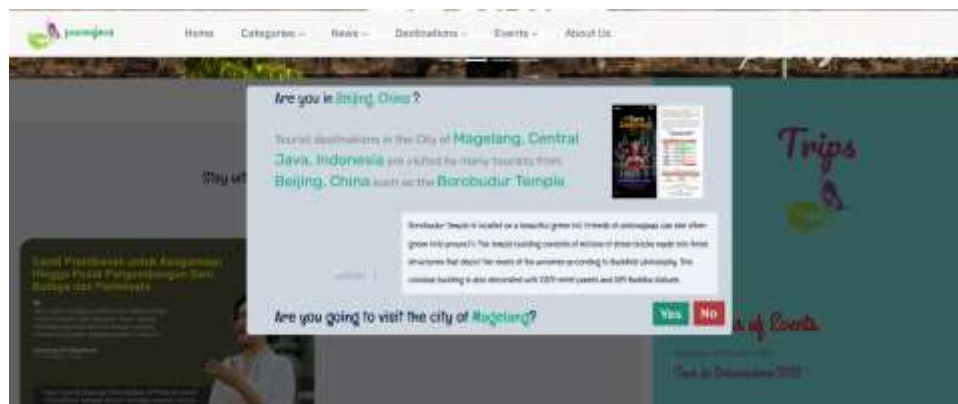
jeemajava

Home Categories News Destinations Events About Us

Are you in Beijing, China?

Tourist destinations in the City of Magelang, Central Java, Indonesia are visited by many tourists from Beijing, China such as the Borobudur Temple

Borobudur Temple is located on a beautiful green hill. Friends of jeemajava can see other green hills around it. The temple building consists of millions of stone blocks made into three structures that depict the levels of the universe according to Buddhist philosophy. This massive building is also decorated with 2672 relief panels and 504 Buddha statues.

Are you going to visit the city of Magelang?

Yes No

Stay wi

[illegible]

Trips

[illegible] of Events

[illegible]